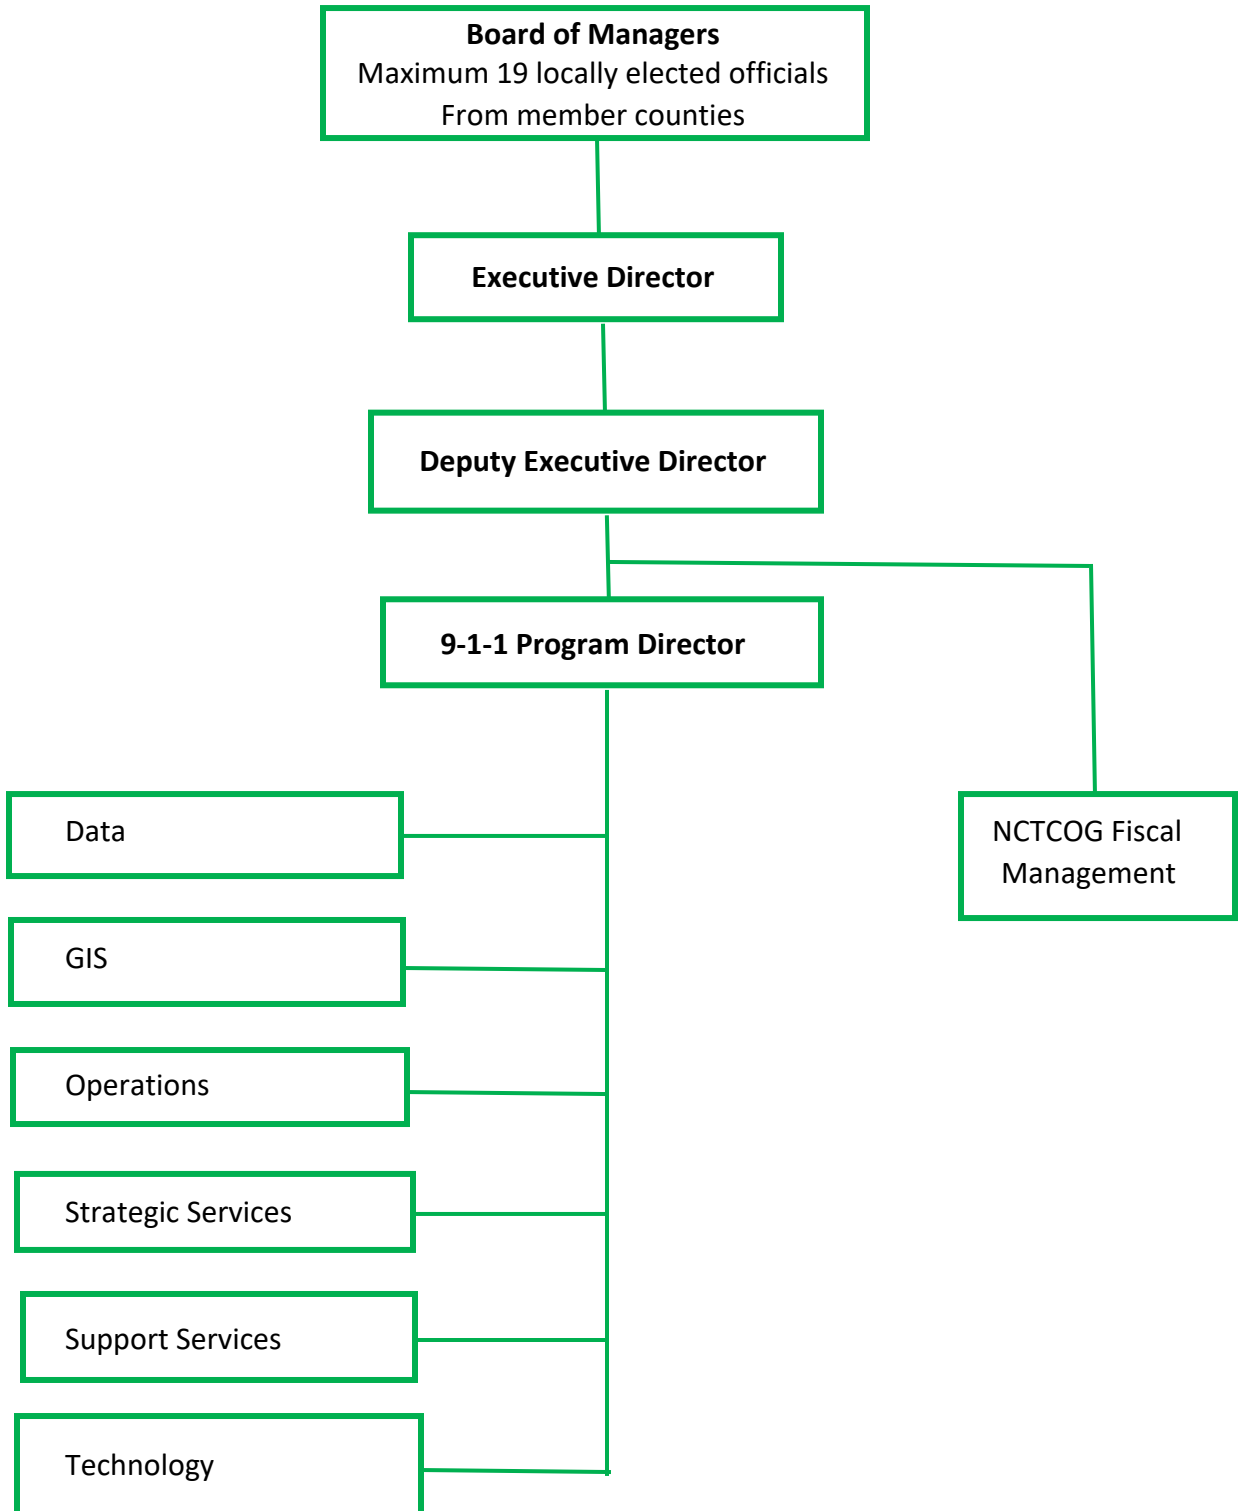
Board of Managers
Maximum 19 locally elected officials
From member counties

Executive Director

Deputy Executive Director

9-1-1 Program Director

Data

GIS

Operations

Strategic Services

Support Services

Technology

NCTCOG Fiscal Management